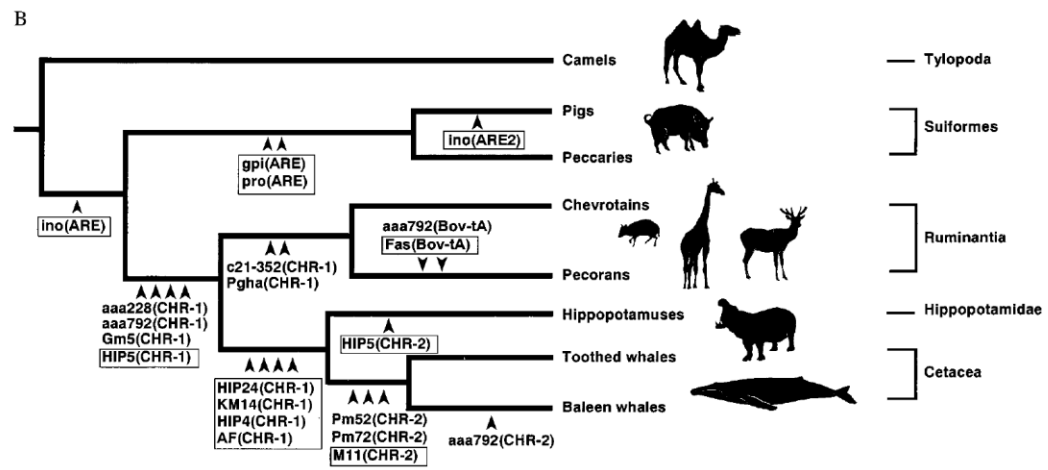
B

Camels

Tylopoda

Pigs

Suiformes

Peccaries

Ino(ARE2)

gpi(ARE)
pro(ARE)

Ino(ARE)

Chevrotains

Ruminantia

aaa792(Bov-tA)
Fas(Bov-tA)

Pecorans

c21-352(CHR-1)
Pgha(CHR-1)

aaa228(CHR-1)
aaa792(CHR-1)
Gm5(CHR-1)
HIP5(CHR-1)

Hippopotamuses

Hippopotamidae

HIP5(CHR-2)

Toothed whales

Cetacea

Baleen whales

HIP24(CHR-1)
KM14(CHR-1)
HIP4(CHR-1)
AF(CHR-1)

Pm52(CHR-2)
Pm72(CHR-2)
M11(CHR-2)

aaa792(CHR-2)